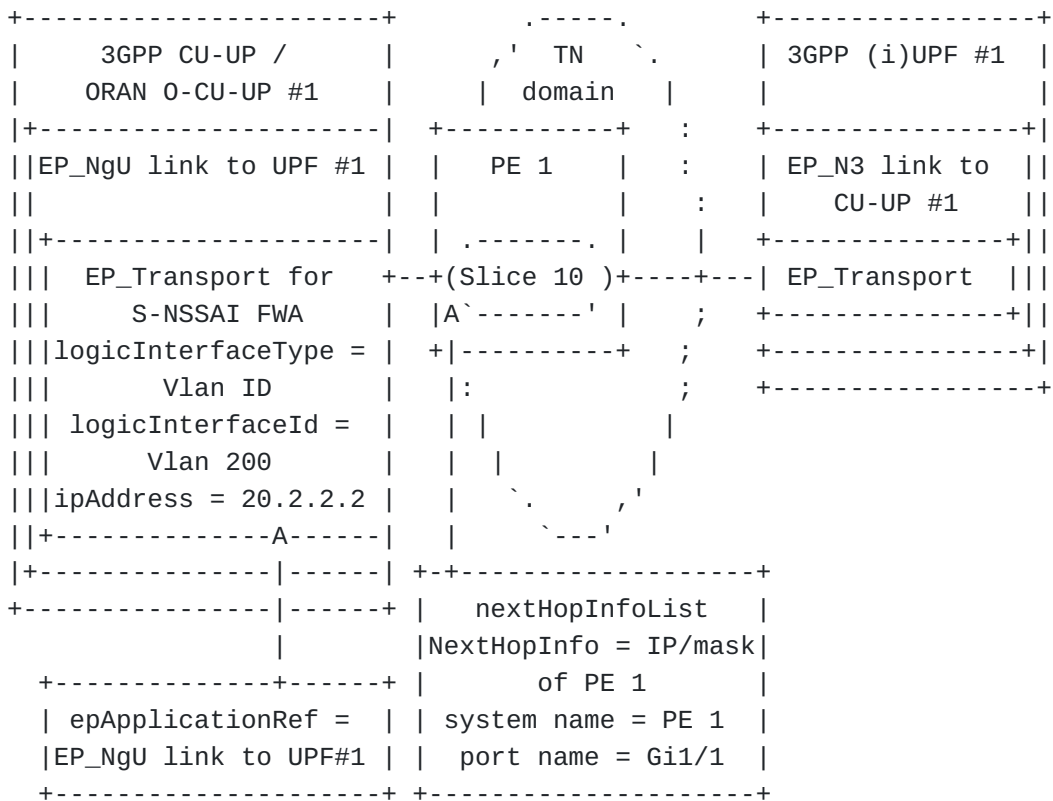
3GPP CU-UP /
ORAN O-CU-UP #1

EP_NgU link to UPF #1

EP_Transport for
S-NSSAI FWA
logicInterfaceType =
Vlan ID
logicInterfaceId =
Vlan 200
ipAddress = 20.2.2.2

TN
domain

PE 1

(Slice 10 )

3GPP (i)UPF #1

EP_N3 link to
CU-UP #1

EP_Transport

nextHopInfoList
NextHopInfo = IP/mask
of PE 1
system name = PE 1
port name = Gi1/1

epApplicationRef =
EP_NgU link to UPF#1